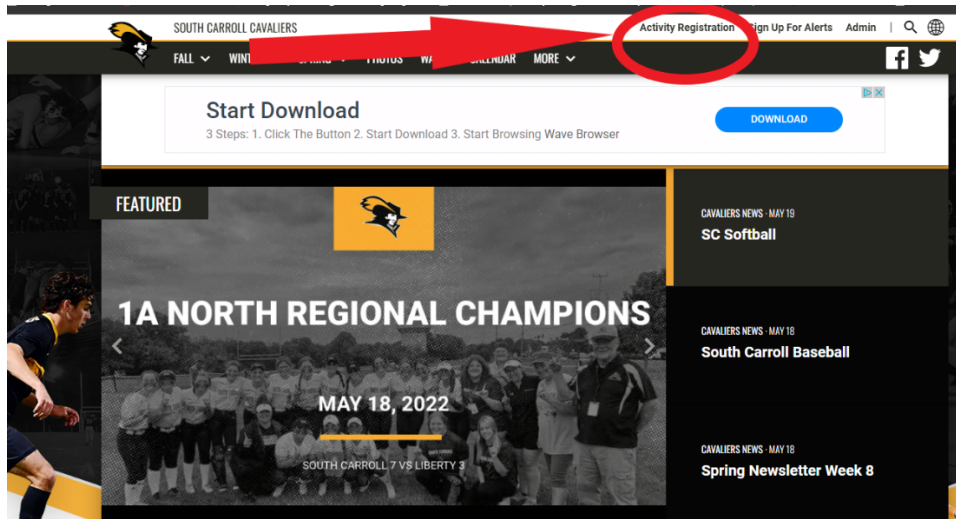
SOUTH CARROLL CAVALIERS

Activity Registration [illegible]ign Up For Alerts Admin

FALL WINT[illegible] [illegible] PHOTOS WA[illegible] CALENDAR MORE

Start Download
3 Steps: 1. Click The Button 2. Start Download 3. Start Browsing Wave Browser

DOWNLOAD

FEATURED

1A NORTH REGIONAL CHAMPIONS

MAY 18, 2022

SOUTH CARROLL 7 VS LIBERTY 3

CAVALIERS NEWS · MAY 19
SC Softball

CAVALIERS NEWS · MAY 18
South Carroll Baseball

CAVALIERS NEWS · MAY 18
Spring Newsletter Week 8